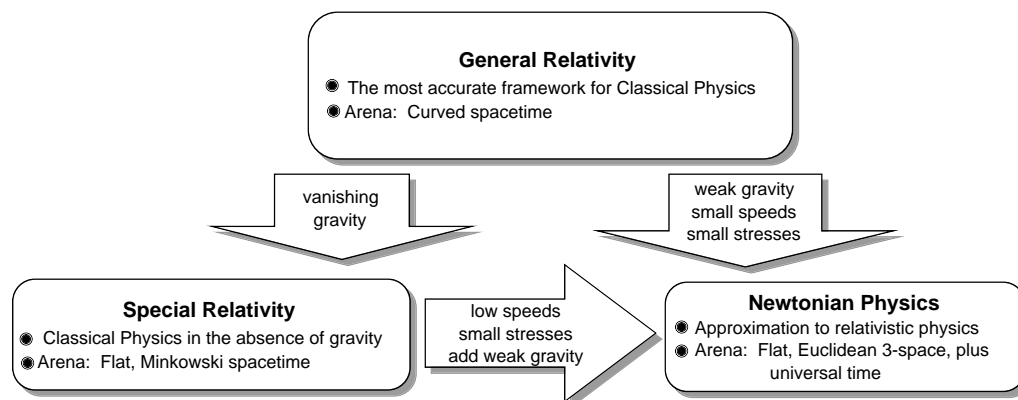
General Relativity

The most accurate framework for Classical Physics

Arena: Curved spacetime

vanishing gravity

weak gravity small speeds small stresses

Special Relativity

Classical Physics in the absence of gravity

Arena: Flat, Minkowski spacetime

low speeds small stresses add weak gravity

Newtonian Physics

Approximation to relativistic physics

Arena: Flat, Euclidean 3-space, plus universal time